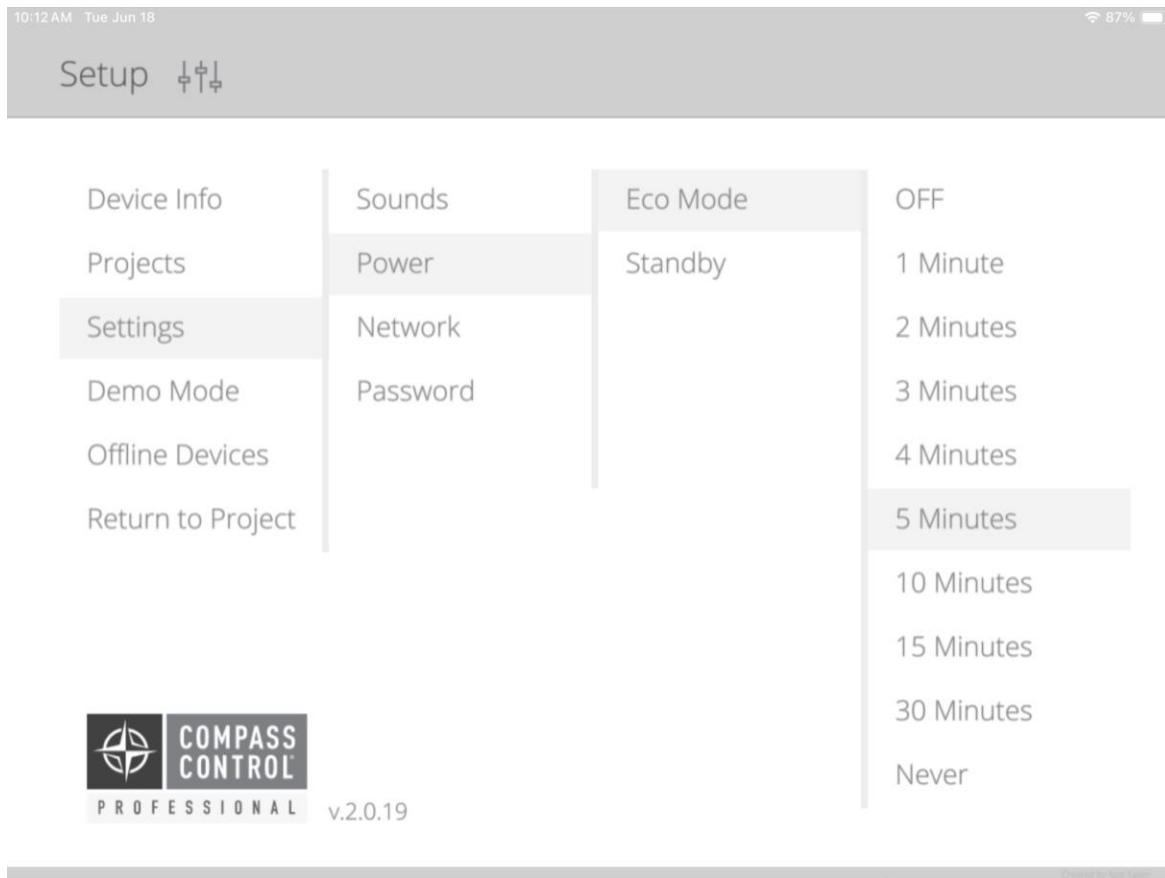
10:12 AM Tue Jun 18

87%

Setup

Device Info
Projects
Settings
Demo Mode
Offline Devices
Return to Project

Sounds
Power
Network
Password

Eco Mode
Standby

OFF
1 Minute
2 Minutes
3 Minutes
4 Minutes
5 Minutes
10 Minutes
15 Minutes
30 Minutes
Never

COMPASS CONTROL
PROFESSIONAL

v.2.0.19

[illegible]